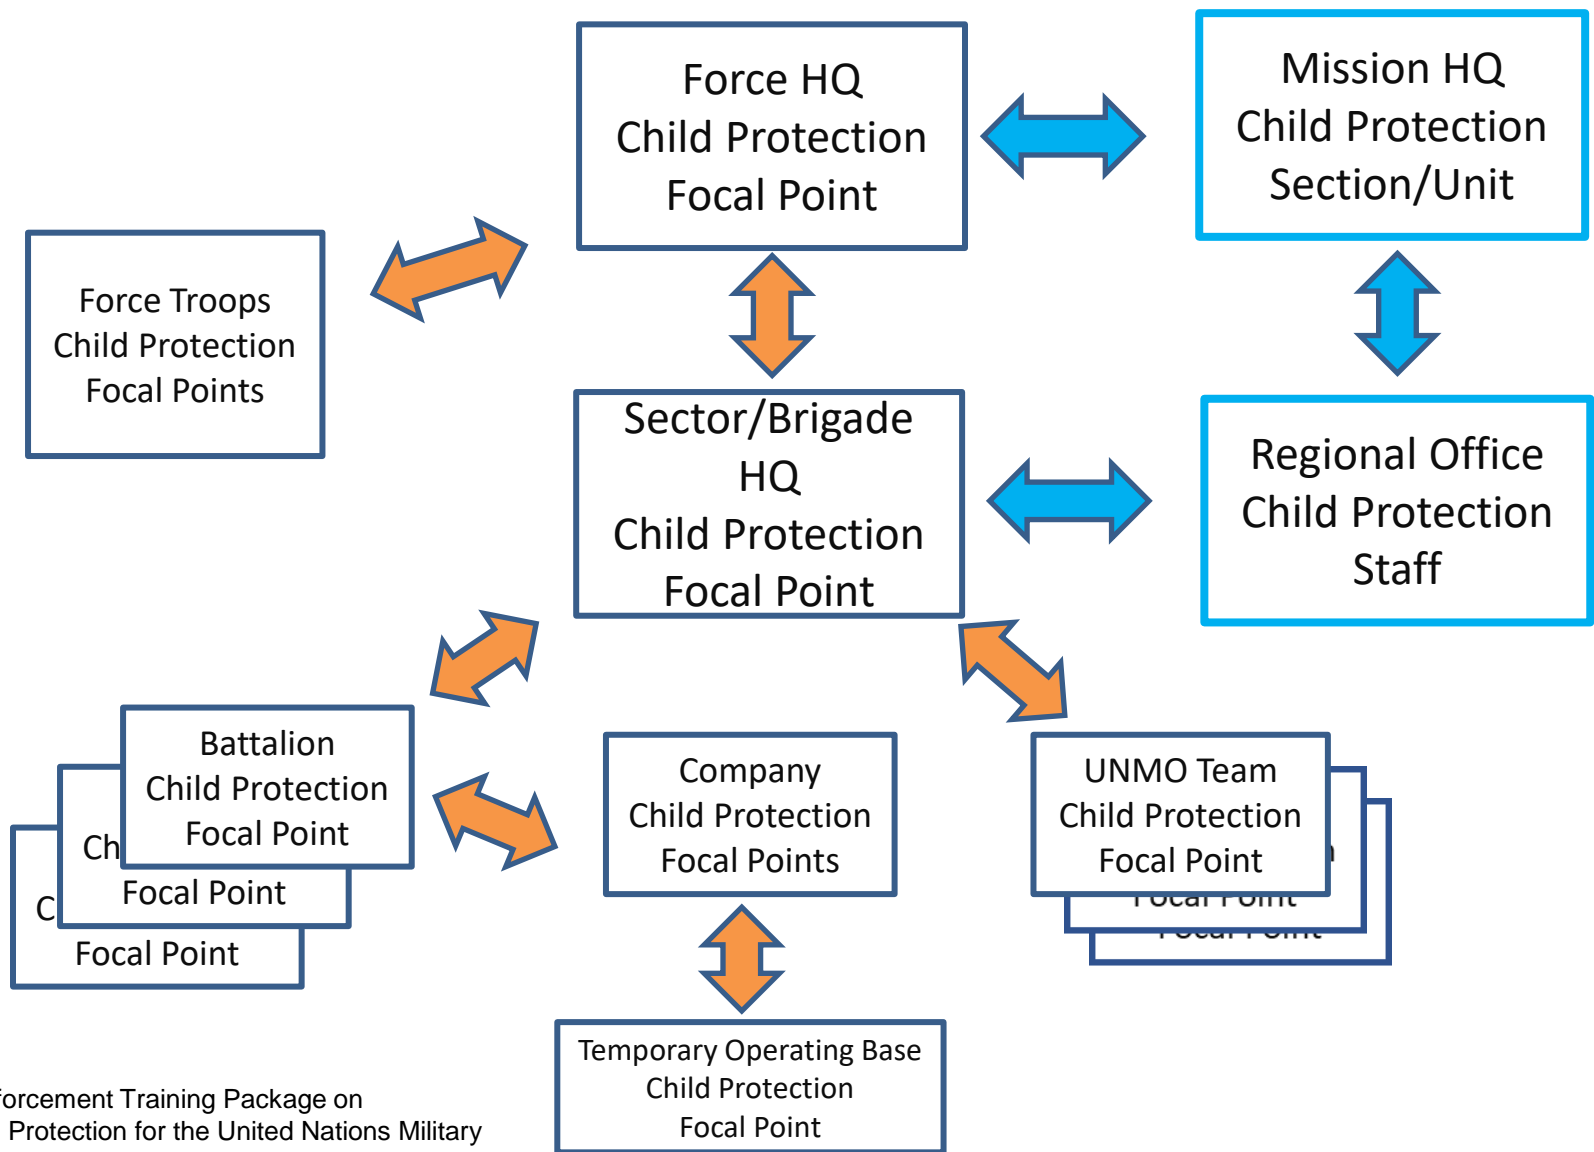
Force HQ
Child Protection
Focal Point

Mission HQ
Child Protection
Section/Unit

Force Troops
Child Protection
Focal Points

Sector/Brigade
HQ
Child Protection
Focal Point

Regional Office
Child Protection
Staff

Battalion
Child Protection
Focal Point

Ch
Focal Point

C
Focal Point

Company
Child Protection
Focal Points

UNMO Team
Child Protection
Focal Point

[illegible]
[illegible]

Temporary Operating Base
Child Protection
Focal Point

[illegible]forcement Training Package on
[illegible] Protection for the United Nations Military